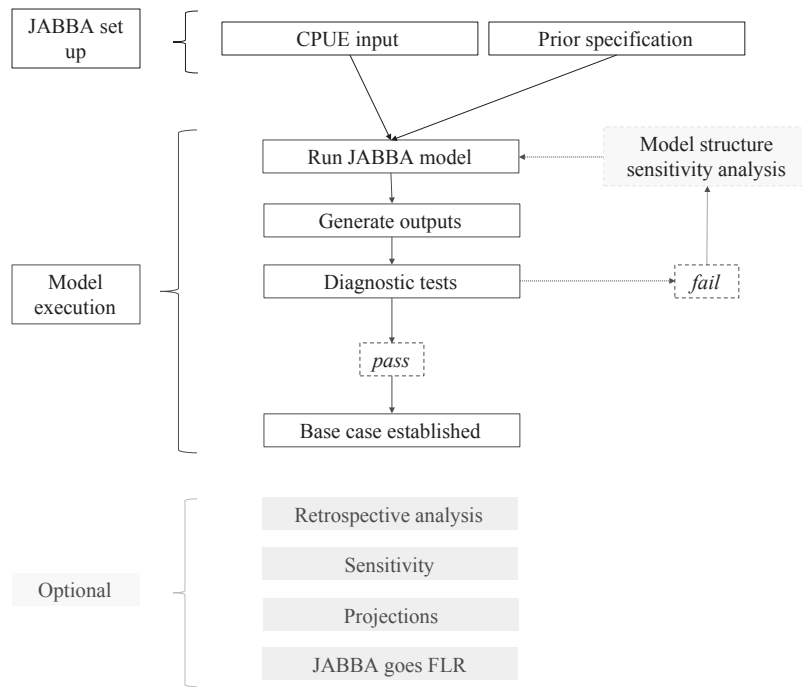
JABBA set up

CPUE input

Prior specification

Model execution

Run JABBA model

Model structure sensitivity analysis

Generate outputs

Diagnostic tests

fail

pass

Base case established

Optional

Retrospective analysis

Sensitivity

Projections

JABBA goes FLR